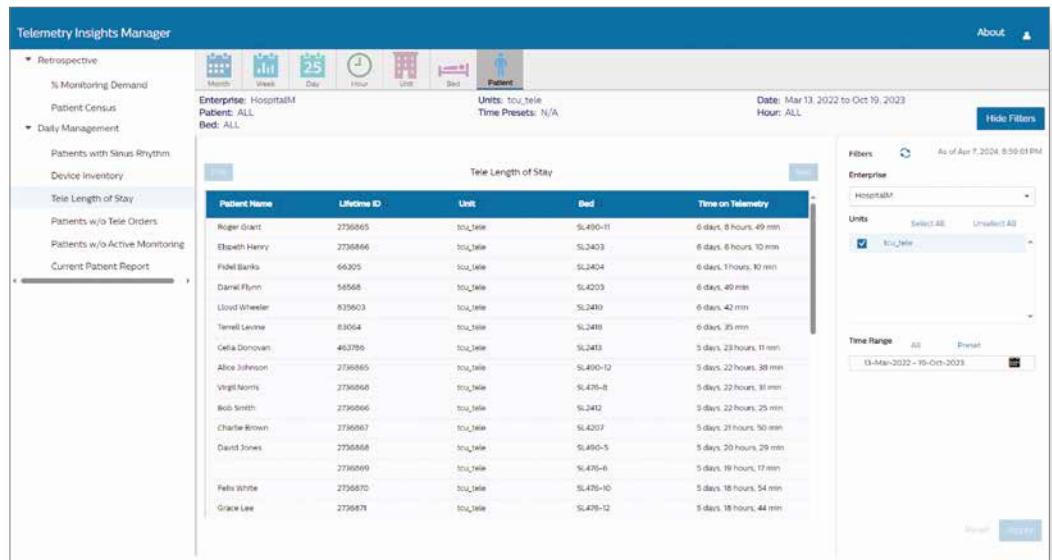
Telemetry Insights Manager

About

▼ Retrospective
% Monitoring Demand
Patient Census
▼ Daily Management
Patients with Sinus Rhythm
Device Inventory
Tele Length of Stay
Patients w/o Tele Orders
Patients w/o Active Monitoring
Current Patient Report

Month Week 25 Day Hour Unit Bed Patient

Enterprise: HospitalM
Patient: ALL
Bed: ALL

Units: tcu_tele
Time Presets: N/A

Date: Mar 13, 2022 to Oct 19, 2023
Hour: ALL

Hide Filters

Prev

Tele Length of Stay

Next

| Patient Name | Lifetime ID | Unit | Bed | Time on Telemetry |
|---|---|---|---|---|
| Roger Grant | 2736865 | tcu_tele | SL490-11 | 6 days, 8 hours, 49 min |
| Elspeth Henry | 2736866 | tcu_tele | SL2403 | 6 days, 8 hours, 10 min |
| Fidel Banks | 66305 | tcu_tele | SL2404 | 6 days, 1 hours, 10 min |
| Darrel Flynn | 56568 | tcu_tele | SL4203 | 6 days, 49 min |
| Lloyd Wheeler | 835603 | tcu_tele | SL2410 | 6 days, 42 min |
| Terrell Levine | 83064 | tcu_tele | SL2418 | 6 days, 35 min |
| Celia Donovan | 463786 | tcu_tele | SL2413 | 5 days, 23 hours, 11 min |
| Alice Johnson | 2736865 | tcu_tele | SL490-12 | 5 days, 22 hours, 38 min |
| Virgil Norris | 2736868 | tcu_tele | SL476-8 | 5 days, 22 hours, 31 min |
| Bob Smith | 2736866 | tcu_tele | SL2412 | 5 days, 22 hours, 25 min |
| Charlie Brown | 2736867 | tcu_tele | SL4207 | 5 days, 21 hours, 50 min |
| David Jones | 2736868 | tcu_tele | SL490-5 | 5 days, 20 hours, 29 min |
|  | 2736869 | tcu_tele | SL476-6 | 5 days, 19 hours, 17 min |
| Felix White | 2736870 | tcu_tele | SL476-10 | 5 days, 18 hours, 54 min |
| Grace Lee | 2736871 | tcu_tele | SL476-12 | 5 days, 18 hours, 44 min |

Filters
As of Apr 7, 2024, 8:50:01 PM

Enterprise
HospitalM

Units
Select All
Unselect All
tcu_tele

Time Range
All
Preset
13-Mar-2022 - 19-Oct-2023

Reset
Apply